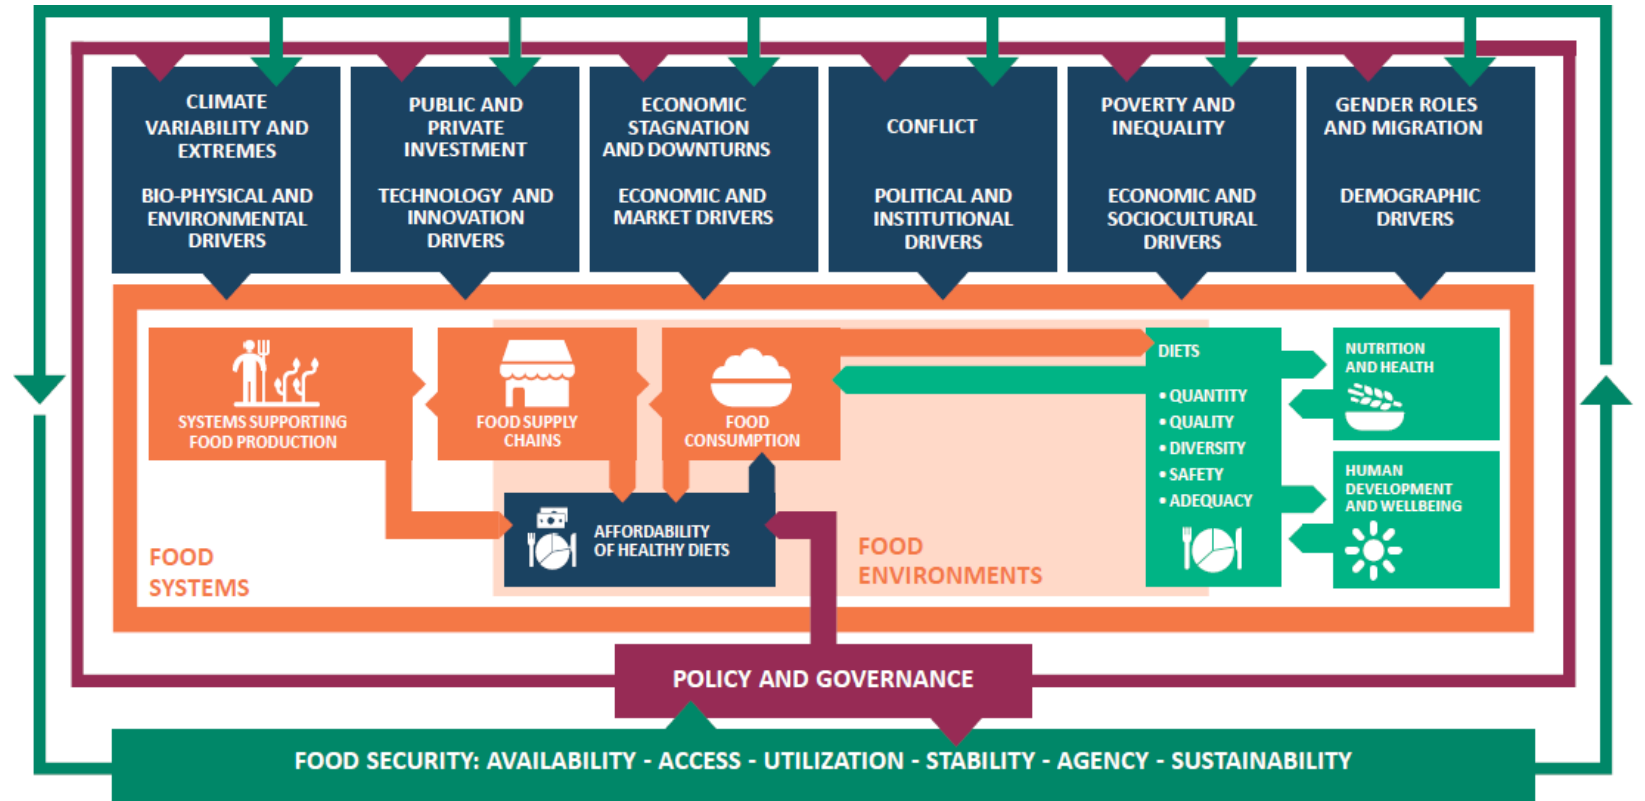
CLIMATE VARIABILITY AND EXTREMES

BIO-PHYSICAL AND ENVIRONMENTAL DRIVERS

PUBLIC AND PRIVATE INVESTMENT

TECHNOLOGY AND INNOVATION DRIVERS

ECONOMIC STAGNATION AND DOWNTURNS

ECONOMIC AND MARKET DRIVERS

CONFLICT

POLITICAL AND INSTITUTIONAL DRIVERS

POVERTY AND INEQUALITY

ECONOMIC AND SOCIOCULTURAL DRIVERS

GENDER ROLES AND MIGRATION

DEMOGRAPHIC DRIVERS

SYSTEMS SUPPORTING FOOD PRODUCTION

FOOD SUPPLY CHAINS

FOOD CONSUMPTION

DIETS

• QUANTITY
• QUALITY
• DIVERSITY
• SAFETY
• ADEQUACY

NUTRITION AND HEALTH

HUMAN DEVELOPMENT AND WELLBEING

AFFORDABILITY OF HEALTHY DIETS

FOOD SYSTEMS

FOOD ENVIRONMENTS

POLICY AND GOVERNANCE

FOOD SECURITY: AVAILABILITY - ACCESS - UTILIZATION - STABILITY - AGENCY - SUSTAINABILITY